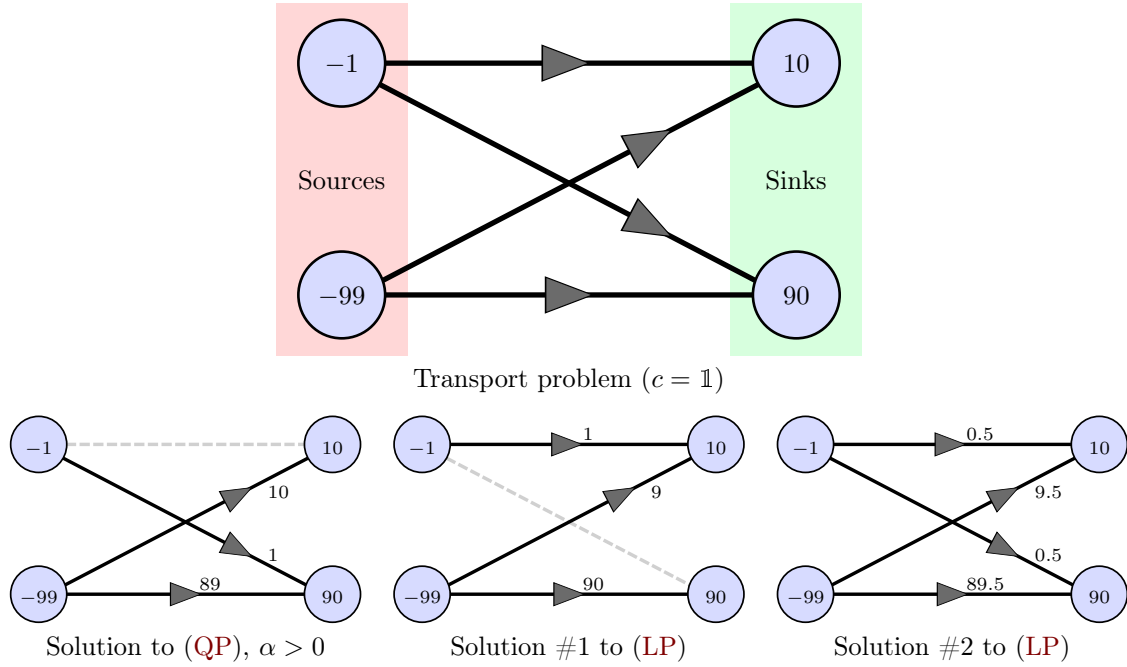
$-1$

10

Sources

Sinks

$-99$

90

Transport problem ($c = \mathbb{1}$)

$-1$

10

10

1

$-99$

89

90

Solution to (QP), $\alpha > 0$

$-1$

1

10

9

$-99$

90

90

Solution #1 to (LP)

$-1$

0.5

10

9.5

0.5

$-99$

89.5

90

Solution #2 to (LP)